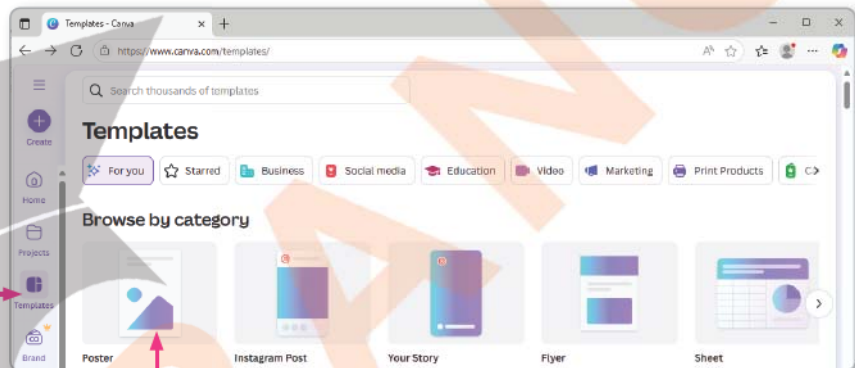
Templates - Canva

https://www.canva.com/templates/

Create

Home

Projects

Templates

Brand

Search thousands of templates

Templates

For you
Starred
Business
Social media
Education
Video
Marketing
Print Products
C>

Browse by category

Poster
Instagram Post
Your Story
Flyer
Sheet